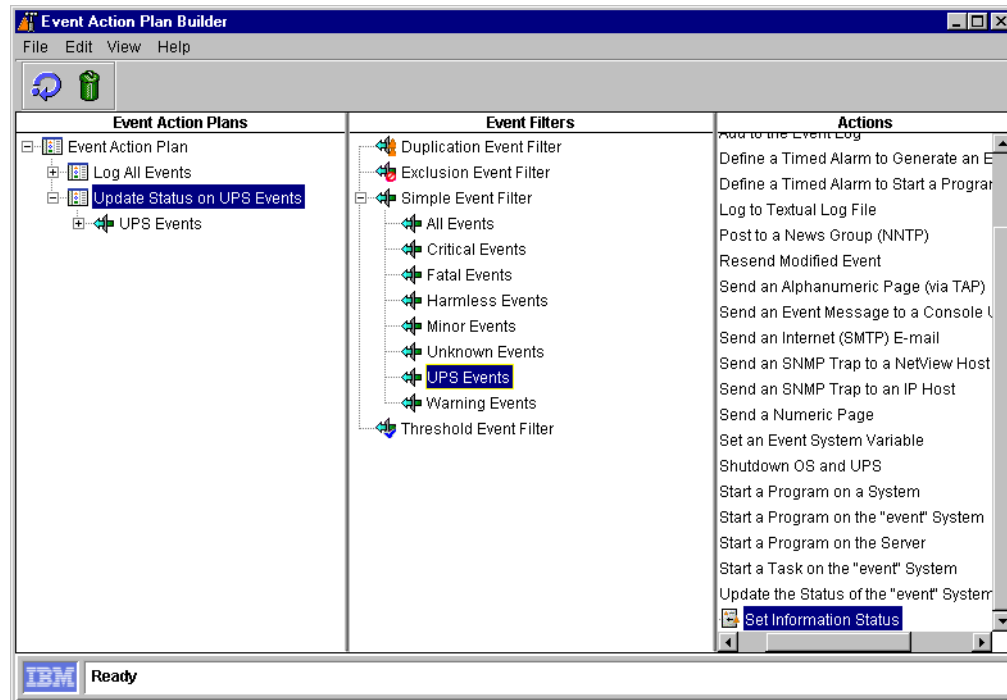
Event Action Plan Builder

File Edit View Help

Event Action Plans

Event Action Plan
Log All Events
Update Status on UPS Events
UPS Events

Event Filters

Duplication Event Filter
Exclusion Event Filter
Simple Event Filter
All Events
Critical Events
Fatal Events
Harmless Events
Minor Events
Unknown Events
UPS Events
Warning Events
Threshold Event Filter

Actions

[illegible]
Define a Timed Alarm to Generate an E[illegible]
Define a Timed Alarm to Start a Prograr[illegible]
Log to Textual Log File
Post to a News Group (NNTP)
Resend Modified Event
Send an Alphanumeric Page (via TAP)
Send an Event Message to a Console U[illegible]
Send an Internet (SMTP) E-mail
Send an SNMP Trap to a NetView Host
Send an SNMP Trap to an IP Host
Send a Numeric Page
Set an Event System Variable
Shutdown OS and UPS
Start a Program on a System
Start a Program on the "event" System
Start a Program on the Server
Start a Task on the "event" System
Update the Status of the "event" Systen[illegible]
Set Information Status

IBM
Ready